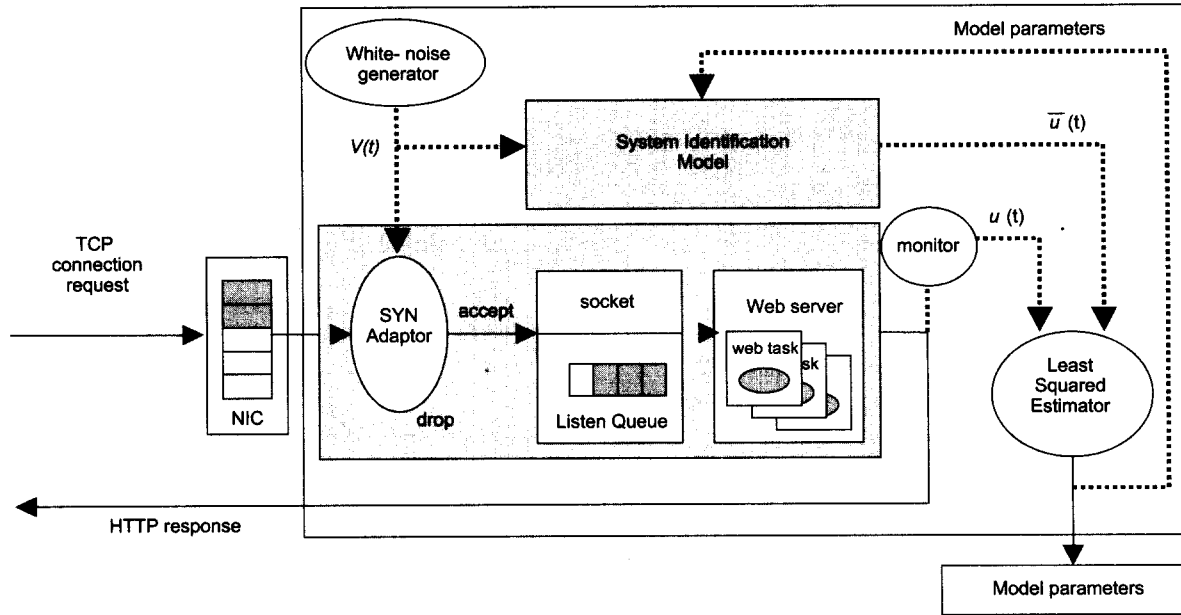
Model parameters

White- noise generator

System Identification Model

$V(t)$

$\overline{u}$ (t)

$u$ (t)

TCP connection request

monitor

SYN Adaptor

accept

socket

Web server

web task

sk

NIC

drop

Listen Queue

Least Squared Estimator

HTTP response

Model parameters